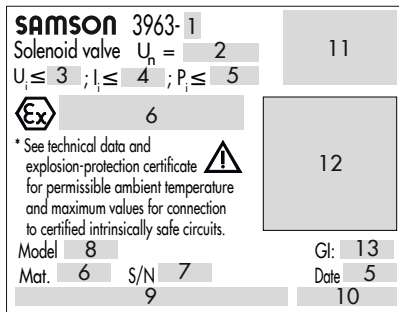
SAMSON 3963- 1
Solenoid valve $U_n$ = 2
$U_i \leq$ 3 ; $I_i \leq$ 4 ; $P_i \leq$ 5

11

6

* See technical data and explosion-protection certificate for permissible ambient temperature and maximum values for connection to certified intrinsically safe circuits.

12

Model 8
GI: 13
Mat. 6 S/N 7
Date 5
9
10